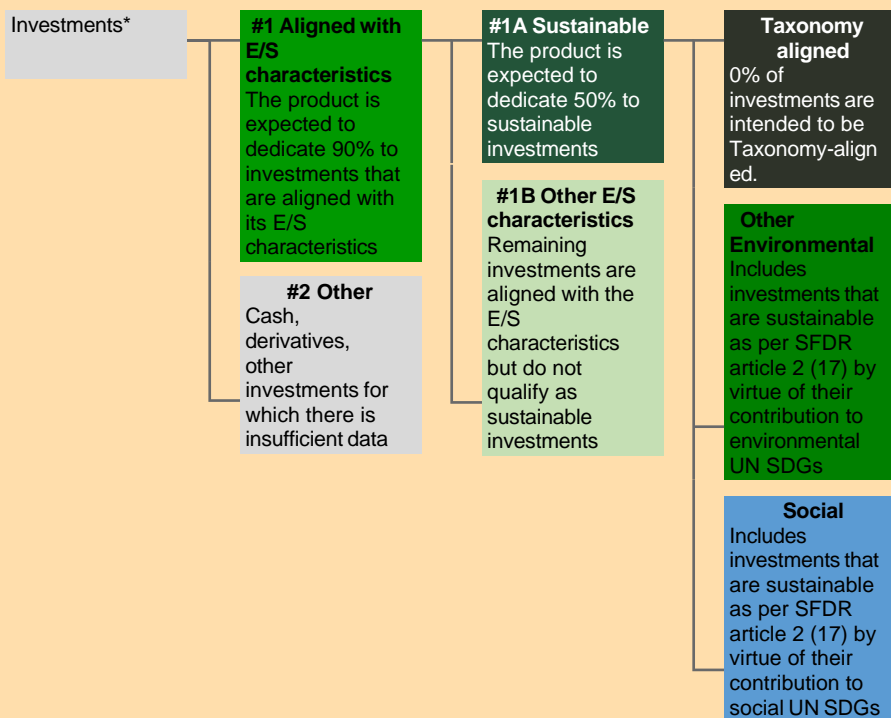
Investments*

#1 Aligned with E/S characteristics
The product is expected to dedicate 90% to investments that are aligned with its E/S characteristics

#2 Other
Cash, derivatives, other investments for which there is insufficient data

#1A Sustainable
The product is expected to dedicate 50% to sustainable investments

#1B Other E/S characteristics
Remaining investments are aligned with the E/S characteristics but do not qualify as sustainable investments

Taxonomy aligned
0% of investments are intended to be Taxonomy-aligned.

Other Environmental
Includes investments that are sustainable as per SFDR article 2 (17) by virtue of their contribution to environmental UN SDGs

Social
Includes investments that are sustainable as per SFDR article 2 (17) by virtue of their contribution to social UN SDGs